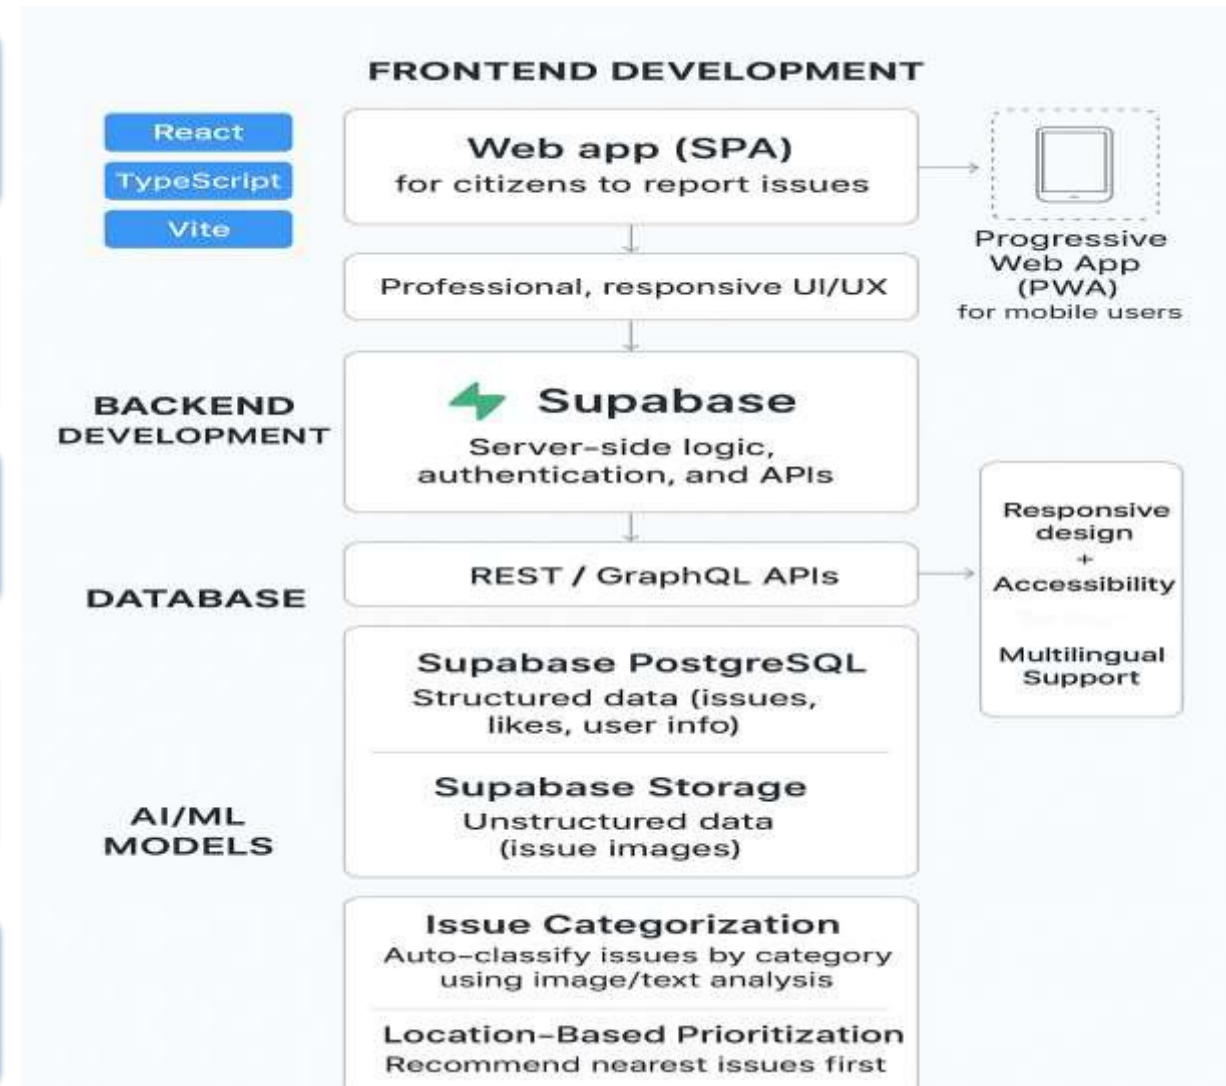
FRONTEND DEVELOPMENT

React

TypeScript

Vite

Web app (SPA)
for citizens to report issues

Progressive Web App (PWA)
for mobile users

Professional, responsive UI/UX

BACKEND DEVELOPMENT

Supabase
Server-side logic, authentication, and APIs

DATABASE

REST / GraphQL APIs

Responsive design
+
Accessibility

Multilingual Support

Supabase PostgreSQL
Structured data (issues, likes, user info)

Supabase Storage
Unstructured data (issue images)

AI/ML MODELS

Issue Categorization
Auto-classify issues by category using image/text analysis

Location-Based Prioritization
Recommend nearest issues first